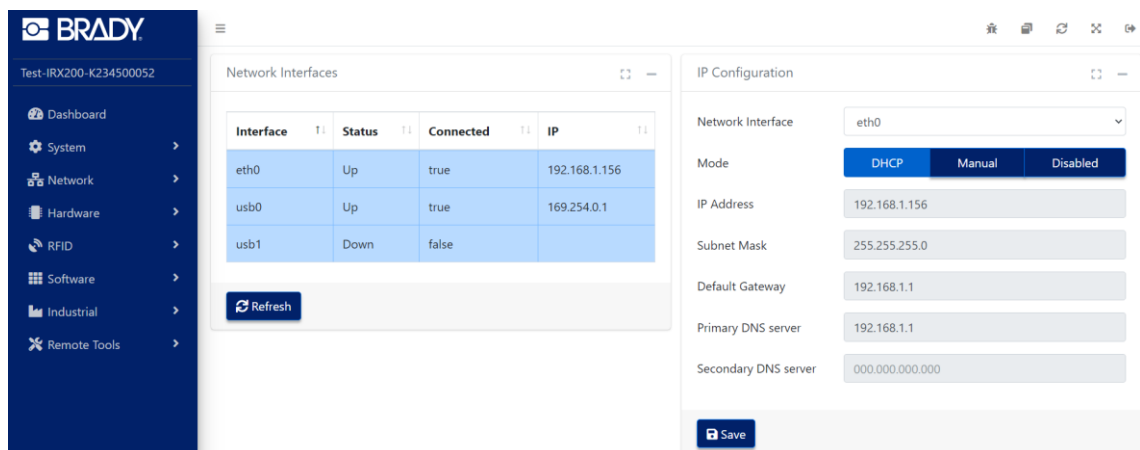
BRADY

Test-IRX200-K234500052

Dashboard
System
Network
Hardware
RFID
Software
Industrial
Remote Tools

Network Interfaces

| Interface | Status | Connected | IP |
|---|---|---|---|
| eth0 | Up | true | 192.168.1.156 |
| usb0 | Up | true | 169.254.0.1 |
| usb1 | Down | false | |

Refresh

IP Configuration

Network Interface eth0
Mode DHCP Manual Disabled
IP Address 192.168.1.156
Subnet Mask 255.255.255.0
Default Gateway 192.168.1.1
Primary DNS server 192.168.1.1
Secondary DNS server 000.000.000.000

Save